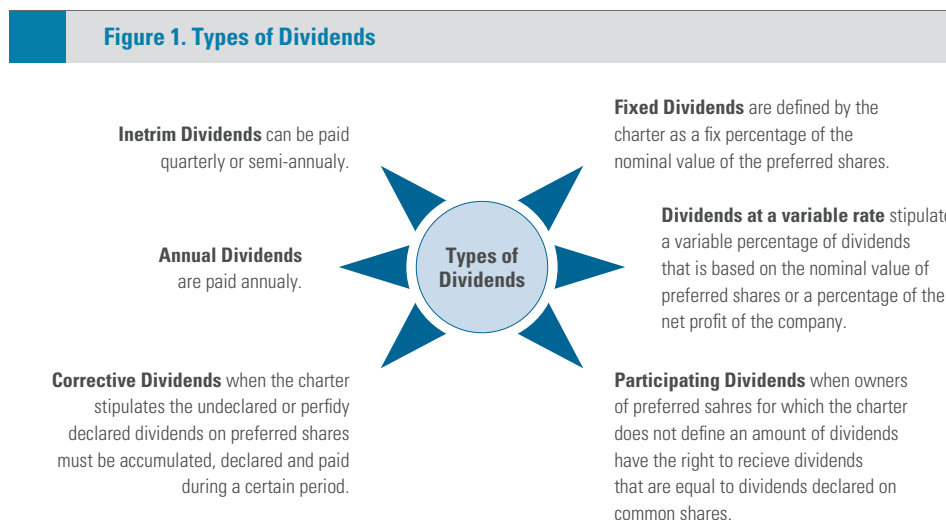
Figure 1. Types of Dividends

Inetrim Dividends can be paid quarterly or semi-annualy.

Fixed Dividends are defined by the charter as a fix percentage of the nominal value of the preferred shares.

Types of Dividends

Annual Dividends are paid annualy.

Dividends at a variable rate stipulate a variable percentage of dividends that is based on the nominal value of preferred shares or a percentage of the net profit of the company.

Corrective Dividends when the charter stipulates the undeclared or perfidy declared dividends on preferred shares must be accumulated, declared and paid during a certain period.

Participating Dividends when owners of preferred sahres for which the charter does not define an amount of dividends have the right to recieve dividends that are equal to dividends declared on common shares.